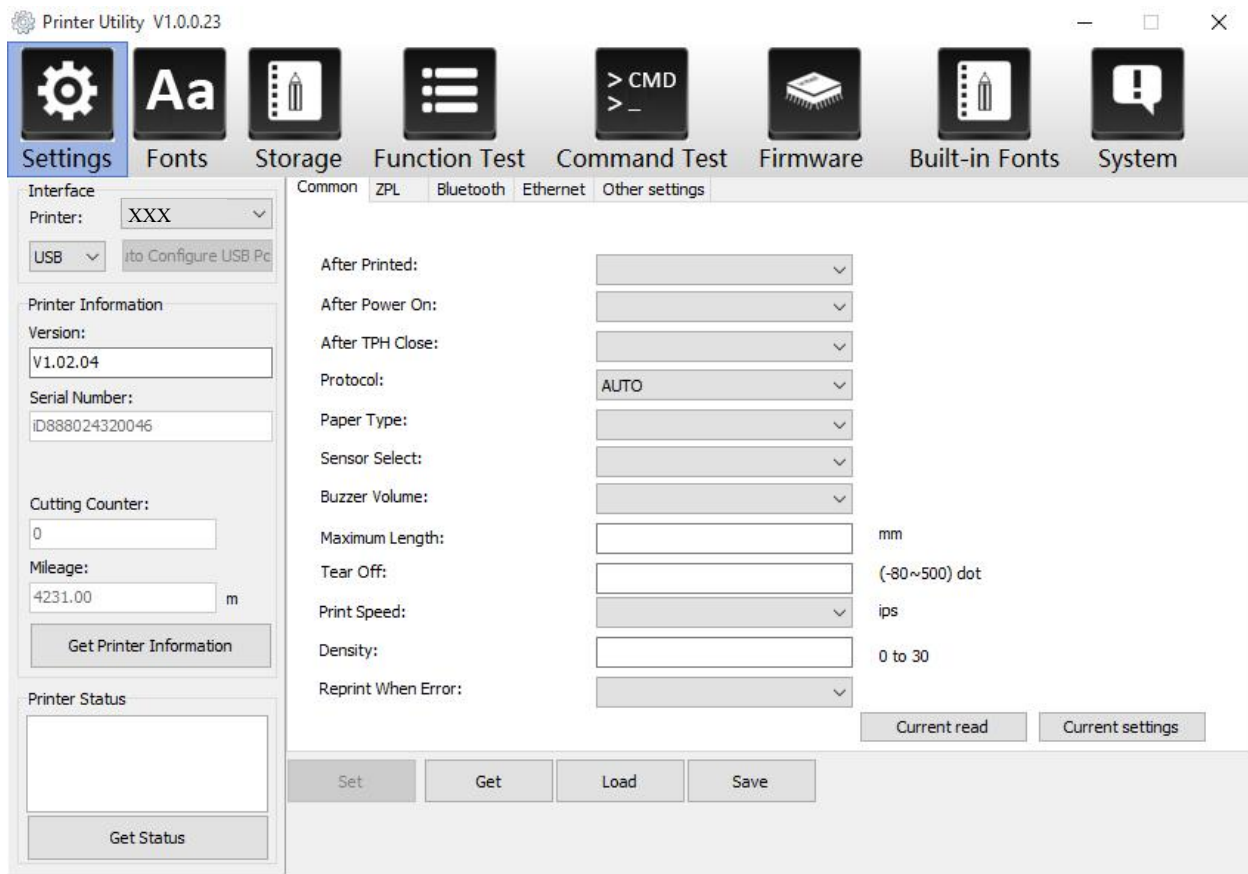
Printer Utility V1.0.0.23

Aa

> CMD
> _

Settings Fonts Storage Function Test Command Test Firmware Built-in Fonts System

Interface
Printer: XXX
USB ıto Configure USB Pc

Printer Information
Version:
V1.02.04
Serial Number:
iD888024320046

Cutting Counter:
0
Mileage:
4231.00 m
Get Printer Information

Printer Status

Get Status

Common ZPL Bluetooth Ethernet Other settings

After Printed:
After Power On:
After TPH Close:
Protocol: AUTO
Paper Type:
Sensor Select:
Buzzer Volume:
Maximum Length: mm
Tear Off: (-80~500) dot
Print Speed: ips
Density: 0 to 30
Reprint When Error:

Current read Current settings

Set Get Load Save